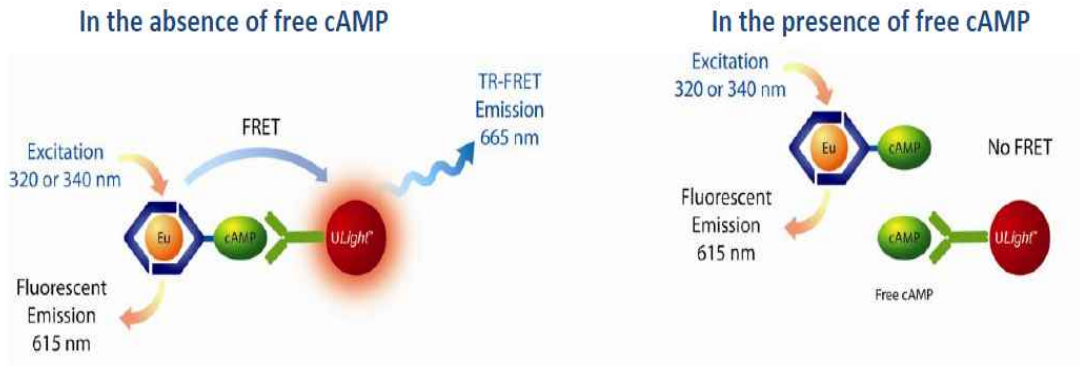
In the absence of free cAMP

TR-FRET
Emission
665 nm

FRET

Excitation
320 or 340 nm

Eu

cAMP

ULight™

Fluorescent
Emission
615 nm

In the presence of free cAMP

Excitation
320 or 340 nm

Eu

cAMP

No FRET

Fluorescent
Emission
615 nm

cAMP

ULight™

Free cAMP